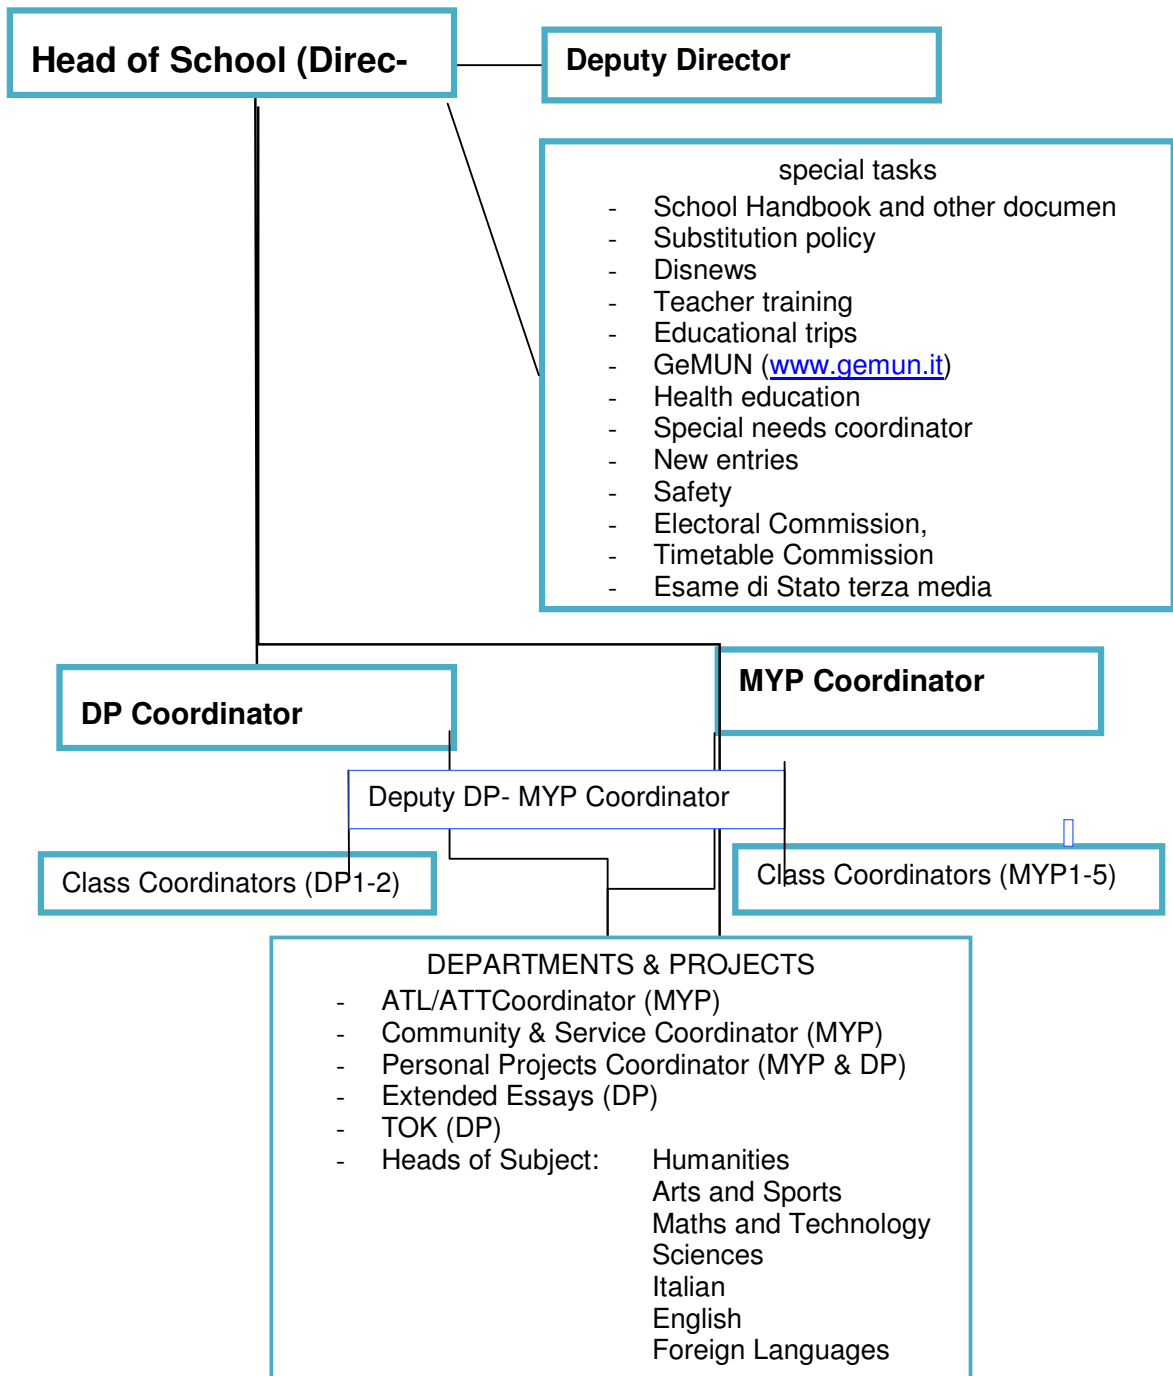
Head of School (Direc-

Deputy Director

special tasks
- School Handbook and other documen
- Substitution policy
- Disnews
- Teacher training
- Educational trips
- GeMUN (www.gemun.it)
- Health education
- Special needs coordinator
- New entries
- Safety
- Electoral Commission,
- Timetable Commission
- Esame di Stato terza media

DP Coordinator

MYP Coordinator

Deputy DP- MYP Coordinator

Class Coordinators (DP1-2)

Class Coordinators (MYP1-5)

DEPARTMENTS & PROJECTS
- ATL/ATTCoordinator (MYP)
- Community & Service Coordinator (MYP)
- Personal Projects Coordinator (MYP & DP)
- Extended Essays (DP)
- TOK (DP)
- Heads of Subject: Humanities
Arts and Sports
Maths and Technology
Sciences
Italian
English
Foreign Languages